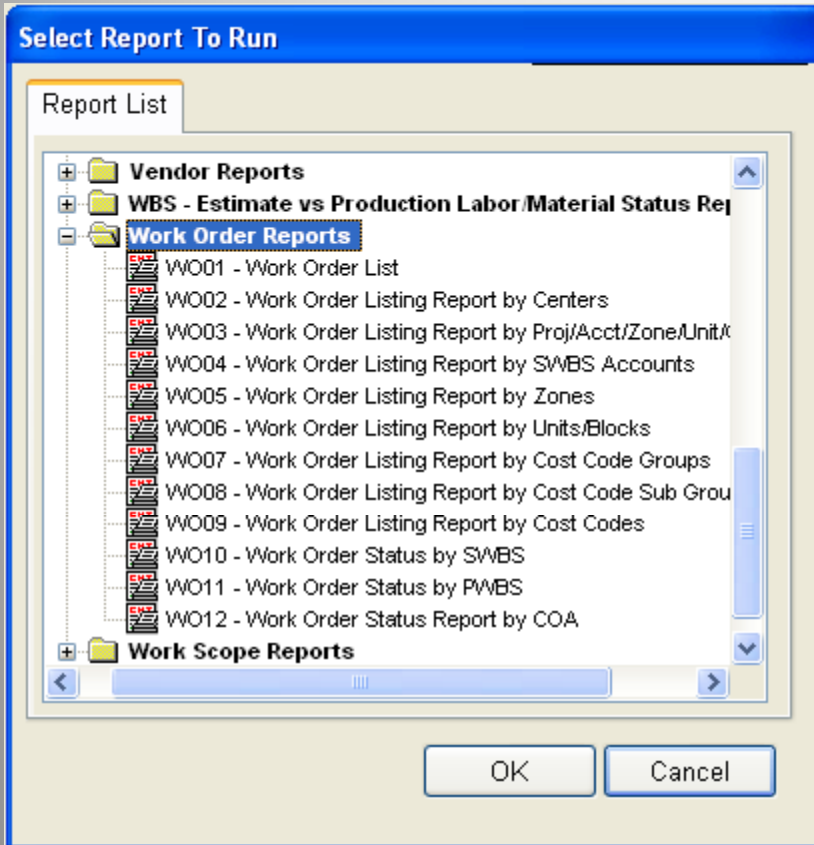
Select Report To Run

Report List

Vendor Reports
WBS - Estimate vs Production Labor/Material Status Re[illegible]
Work Order Reports
WO01 - Work Order List
WO02 - Work Order Listing Report by Centers
WO03 - Work Order Listing Report by Proj/Acct/Zone/Unit/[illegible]
WO04 - Work Order Listing Report by SWBS Accounts
WO05 - Work Order Listing Report by Zones
WO06 - Work Order Listing Report by Units/Blocks
WO07 - Work Order Listing Report by Cost Code Groups
WO08 - Work Order Listing Report by Cost Code Sub Grou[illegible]
WO09 - Work Order Listing Report by Cost Codes
WO10 - Work Order Status by SWBS
WO11 - Work Order Status by PWBS
WO12 - Work Order Status Report by COA
Work Scope Reports

OK
Cancel